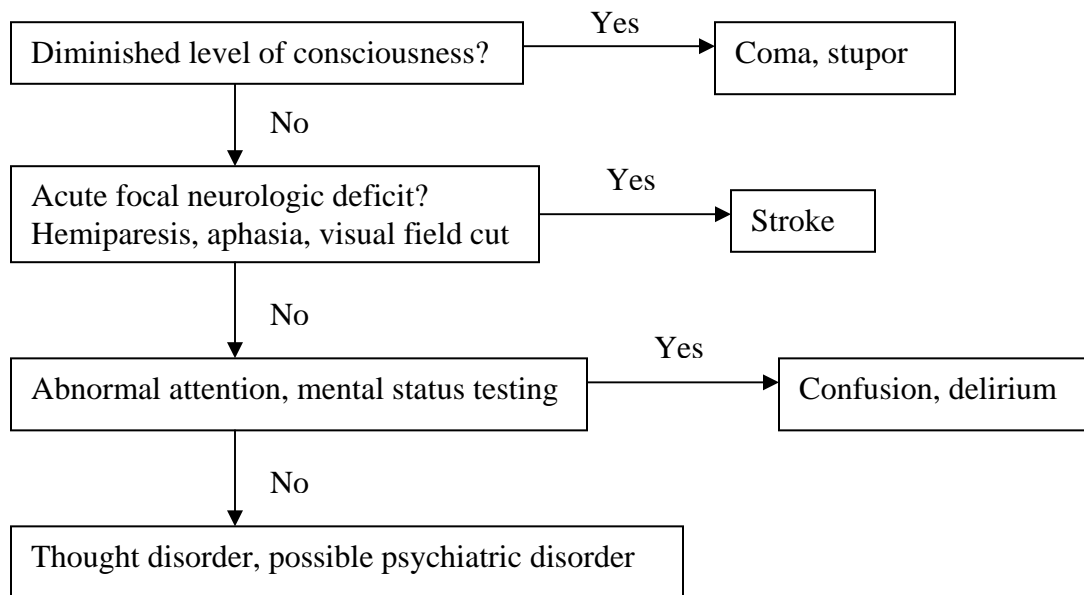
Diminished level of consciousness?

Yes

Coma, stupor

No

Acute focal neurologic deficit?
Hemiparesis, aphasia, visual field cut

Yes

Stroke

No

Abnormal attention, mental status testing

Yes

Confusion, delirium

No

Thought disorder, possible psychiatric disorder